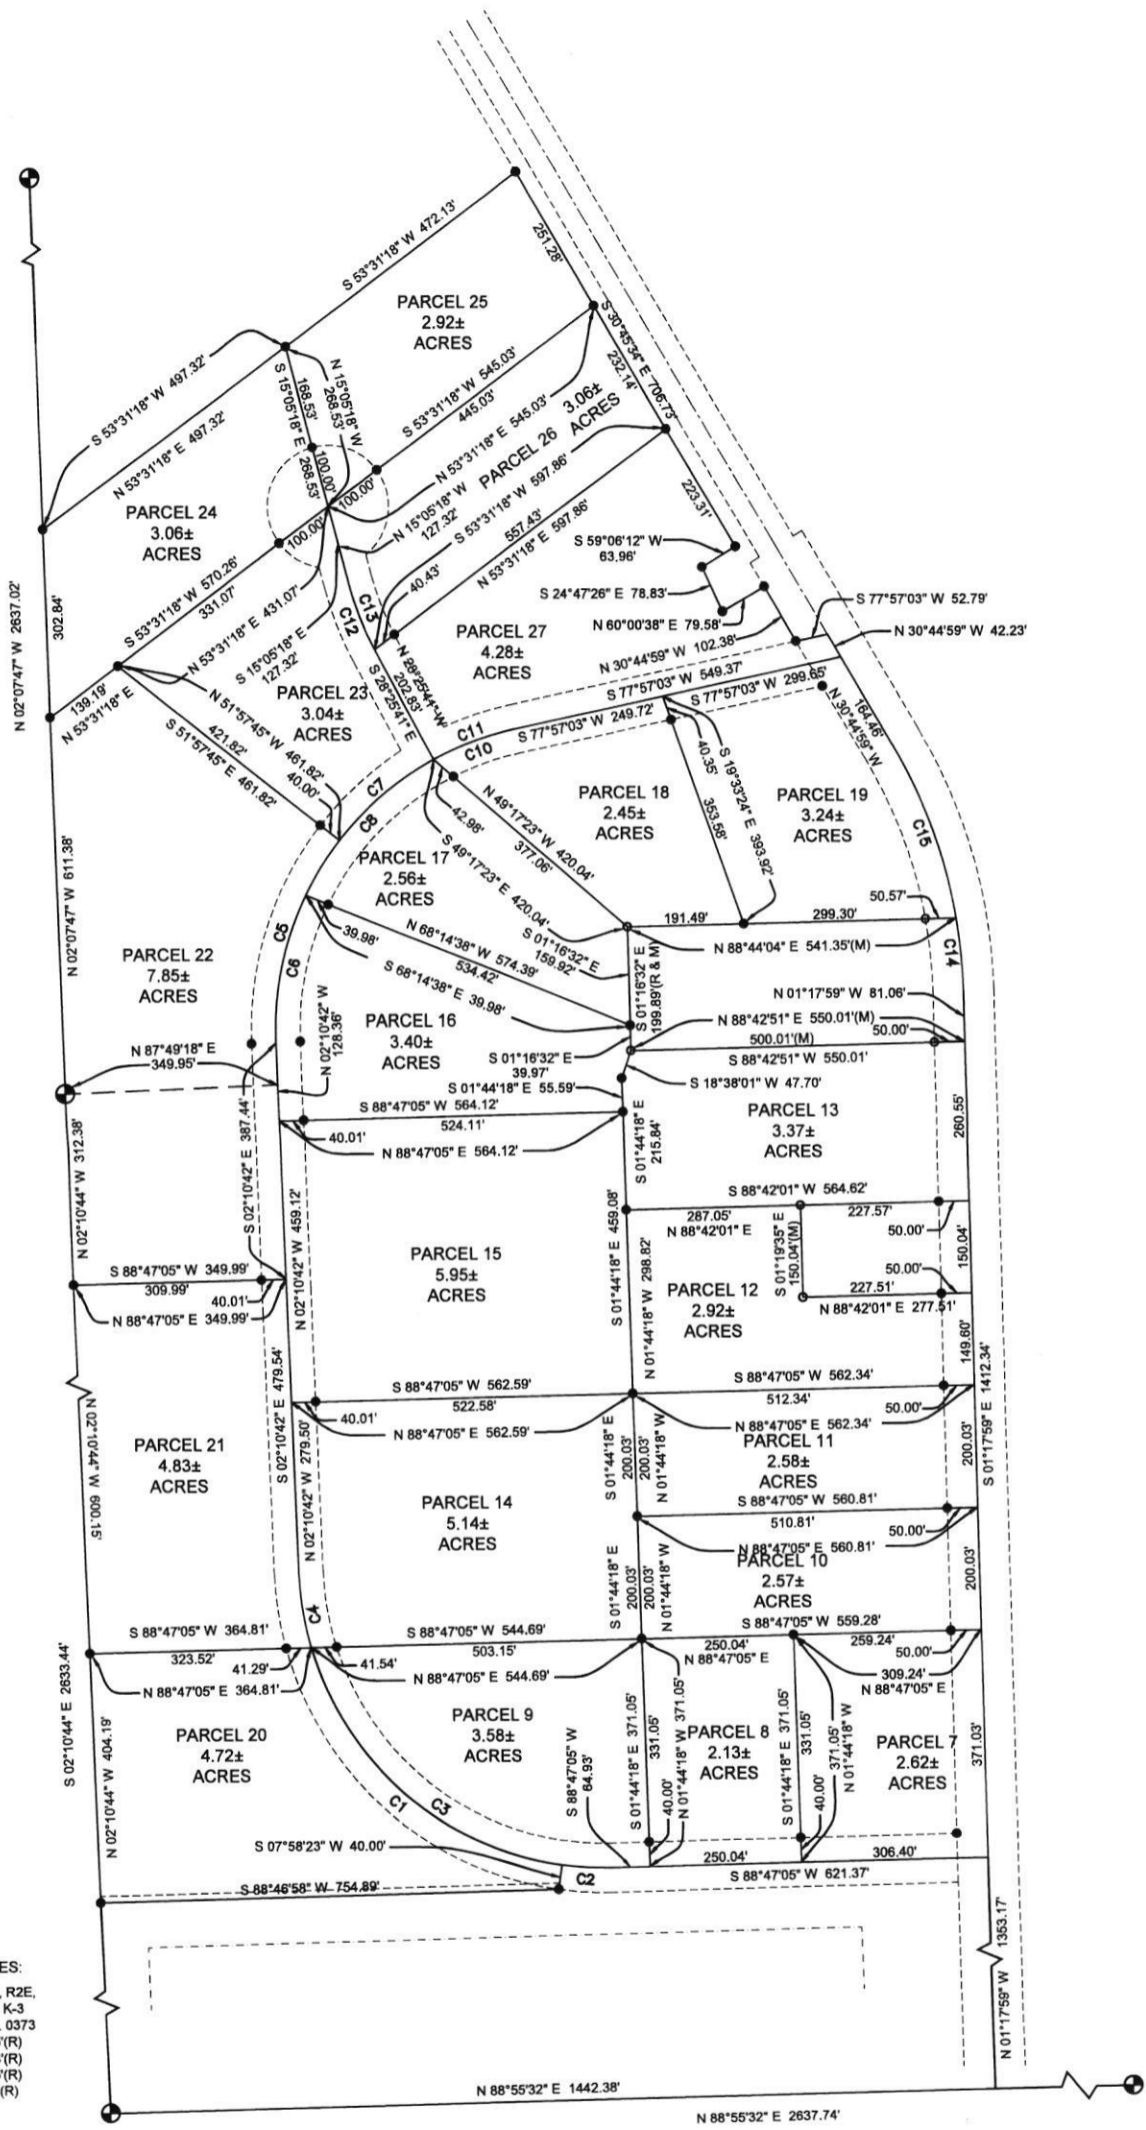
S 53°31'18" W 472.13'
251.28'
PARCEL 25
2.92±
ACRES
S 30°45'34" E 706.73'
232.14'
S 53°31'18" W 497.32'
N 53°31'18" E 497.32'
S 15°05'18" E 268.53'
168.53'
N 15°05'18" W 268.53'
100.00'
100.00'
100.00'
S 53°31'18" W 545.03'
445.03'
N 53°31'18" E 545.03'
3.06±
ACRES
PARCEL 26
N 15°05'18" W 127.32'
S 53°31'18" W 597.86'
557.43'
N 53°31'18" E 597.86'
223.31'
PARCEL 24
3.06±
ACRES
S 59°06'12" W 63.96'
S 24°47'26" E 78.83'
N 60°00'38" E 79.58'
S 77°57'03" W 52.79'
N 30°44'59" W 42.23'
N 02°07'47" W 2637.02'
302.84'
S 53°31'18" W 570.26'
331.07'
N 53°31'18" E 431.07'
S 15°05'18" E 127.32'
40.43'
C13
C12
PARCEL 27
4.28±
ACRES
N 28°25'41" W 202.83'
S 28°25'41" E
N 30°44'59" W 102.38'
S 77°57'03" W 549.37'
S 77°57'03" W 299.65'
139.19'
N 53°31'18" E
N 51°57'45" W 461.82'
421.82'
S 51°57'45" E 461.82'
40.00'
PARCEL 23
3.04±
ACRES
C11
C10
S 77°57'03" W 249.72'
40.35'
S 19°33'24" E 393.92'
353.58'
164.46'
N 30°44'59" W
C7
C8
N 49°17'23" W 420.04'
377.06'
42.98'
S 49°17'23" E 420.04'
PARCEL 18
2.45±
ACRES
PARCEL 19
3.24±
ACRES
C15
N 02°07'47" W 611.38'
PARCEL 17
2.56±
ACRES
S 01°16'32" E 159.92'
191.49'
299.30'
50.57'
C5
C6
39.98'
N 68°14'38" W 574.39'
534.42'
S 68°14'38" E 39.98'
N 88°44'04" E 541.35'(M)
C14
S 01°16'32" E 199.89'(R & M)
PARCEL 22
7.85±
ACRES
PARCEL 16
3.40±
ACRES
N 01°17'59" W 81.06'
N 88°42'51" E 550.01'(M)
50.00'
500.01'(M)
N 87°49'18" E 349.95'
N 02°10'42" W 128.36'
S 01°16'32" E 39.97'
S 88°42'51" W 550.01'
S 01°44'18" E 55.59'
S 18°38'01" W 47.70'
S 88°47'05" W 564.12'
524.11'
40.01'
N 88°47'05" E 564.12'
S 01°44'18" E 215.84'
PARCEL 13
3.37±
ACRES
260.55'
N 02°10'44" W 312.38'
S 02°10'42" E 387.44'
459.12'
S 01°44'18" E 459.08'
S 88°42'01" W 564.62'
287.05'
N 88°42'01" E
227.57'
50.00'
S 01°19'35" E 150.04'(M)
150.04'
PARCEL 15
5.95±
ACRES
N 01°44'18" W 298.82'
PARCEL 12
2.92±
ACRES
50.00'
227.51'
N 88°42'01" E 277.51'
S 88°47'05" W 349.99'
309.99'
40.01'
N 88°47'05" E 349.99'
N 02°10'42" W 459.12'
149.60'
S 02°10'42" E 479.54'
S 88°47'05" W 562.59'
522.58'
40.01'
N 88°47'05" E 562.59'
S 88°47'05" W 562.34'
512.34'
50.00'
N 88°47'05" E 562.34'
N 02°10'44" W 600.15'
PARCEL 21
4.83±
ACRES
N 02°10'42" W 279.50'
S 01°44'18" E 200.03'
200.03'
N 01°44'18" W
PARCEL 11
2.58±
ACRES
200.03'
S 01°17'59" E 1412.34'
PARCEL 14
5.14±
ACRES
S 88°47'05" W 560.81'
510.81'
50.00'
N 88°47'05" E 560.81'
PARCEL 10
2.57±
ACRES
S 01°44'18" E 200.03'
200.03'
N 01°44'18" W
200.03'
C4
S 88°47'05" W 364.81'
323.52'
41.29'
N 88°47'05" E 364.81'
S 88°47'05" W 544.69'
503.15'
41.54'
N 88°47'05" E 544.69'
250.04'
N 88°47'05" E
S 88°47'05" W 559.28'
259.24'
50.00'
309.24'
N 88°47'05" E
S 02°10'44" E 2633.44'
N 02°10'44" W 404.19'
PARCEL 20
4.72±
ACRES
PARCEL 9
3.58±
ACRES
S 88°47'05" W 84.93'
S 01°44'18" E 371.05'
331.05'
40.00'
N 01°44'18" W 371.05'
PARCEL 8
2.13±
ACRES
S 01°44'18" E 371.05'
331.05'
40.00'
371.05'
N 01°44'18" W
PARCEL 7
2.62±
ACRES
371.03'
C1
C3
S 07°58'23" W 40.00'
250.04'
306.40'
S 88°47'05" W 621.37'
C2
S 88°46'58" W 754.89'
1353.17'
N 01°17'59" W
ES:
, R2E,
K-3
. 0373
'(R)
'(R)
'(R)
(R)
N 88°55'32" E 1442.38'
N 88°55'32" E 2637.74'